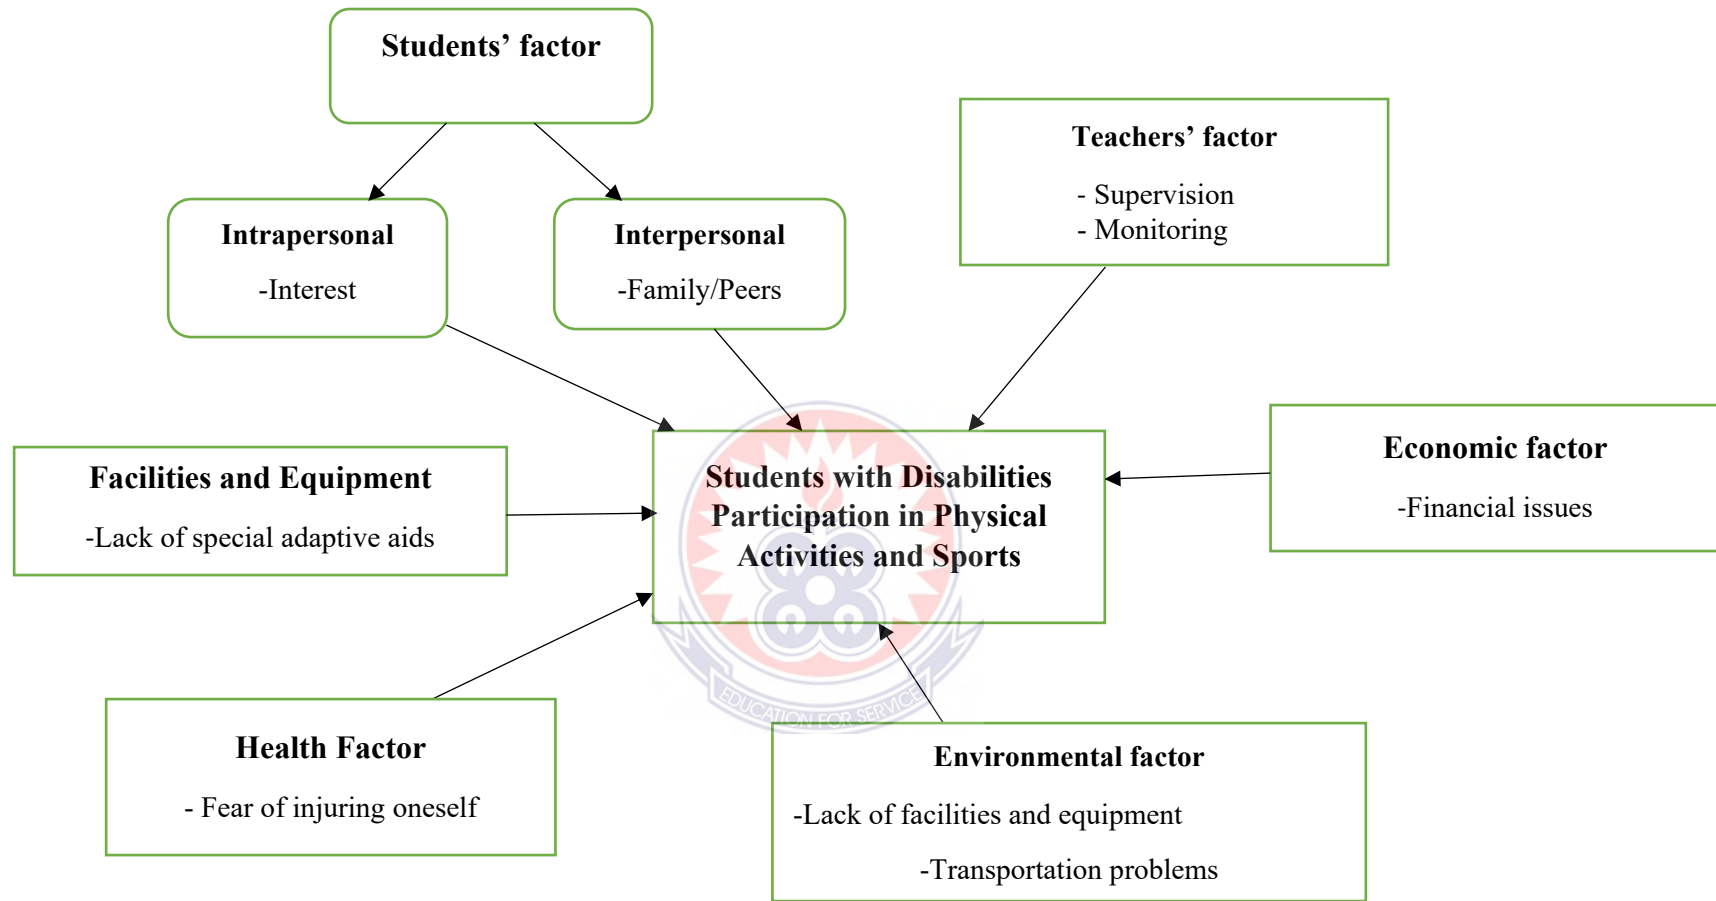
Students' factor

Intrapersonal

-Interest

Interpersonal

-Family/Peers

Teachers' factor

- Supervision
- Monitoring

Facilities and Equipment

-Lack of special adaptive aids

Students with Disabilities Participation in Physical Activities and Sports

Economic factor

-Financial issues

EDUCATION FOR SERVICE

Health Factor

- Fear of injuring oneself

Environmental factor

-Lack of facilities and equipment

-Transportation problems